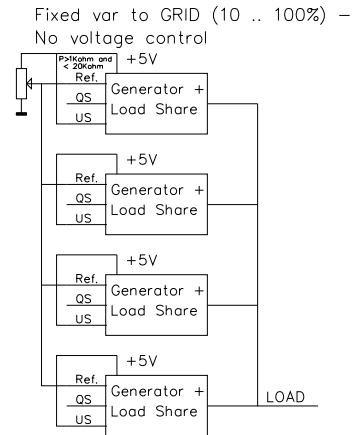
Fixed var to GRID (10 .. 100%) – No voltage control

P>1Kohm and < 20Kohm
+5V
Ref.
QS
US
Generator + Load Share

+5V
Ref.
QS
US
Generator + Load Share

+5V
Ref.
QS
US
Generator + Load Share

+5V
Ref.
QS
US
Generator + Load Share

LOAD